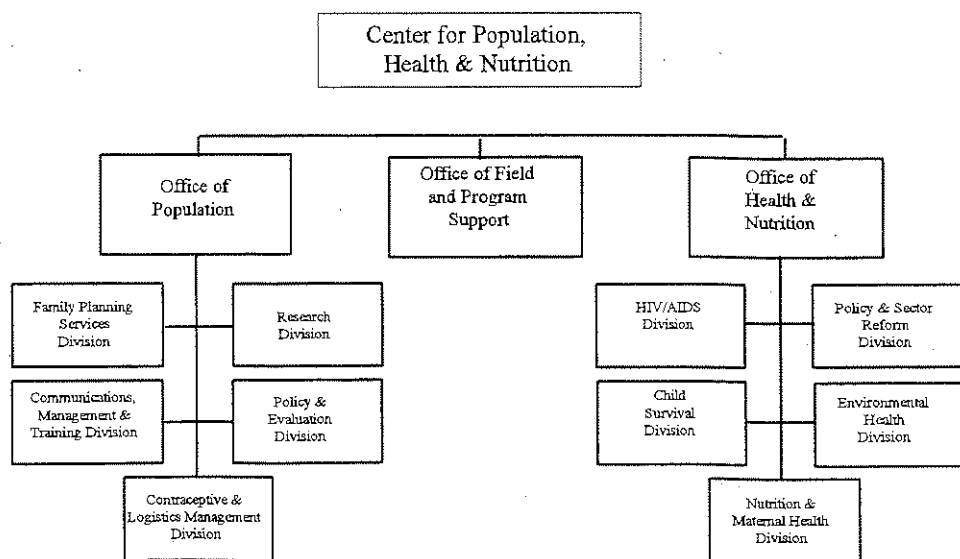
Center for Population, Health & Nutrition

Office of Population

Office of Field and Program Support

Office of Health & Nutrition

Family Planning Services Division

Research Division

Communications, Management & Training Division

Policy & Evaluation Division

Contraceptive & Logistics Management Division

HIV/AIDS Division

Policy & Sector Reform Division

Child Survival Division

Environmental Health Division

Nutrition & Maternal Health Division